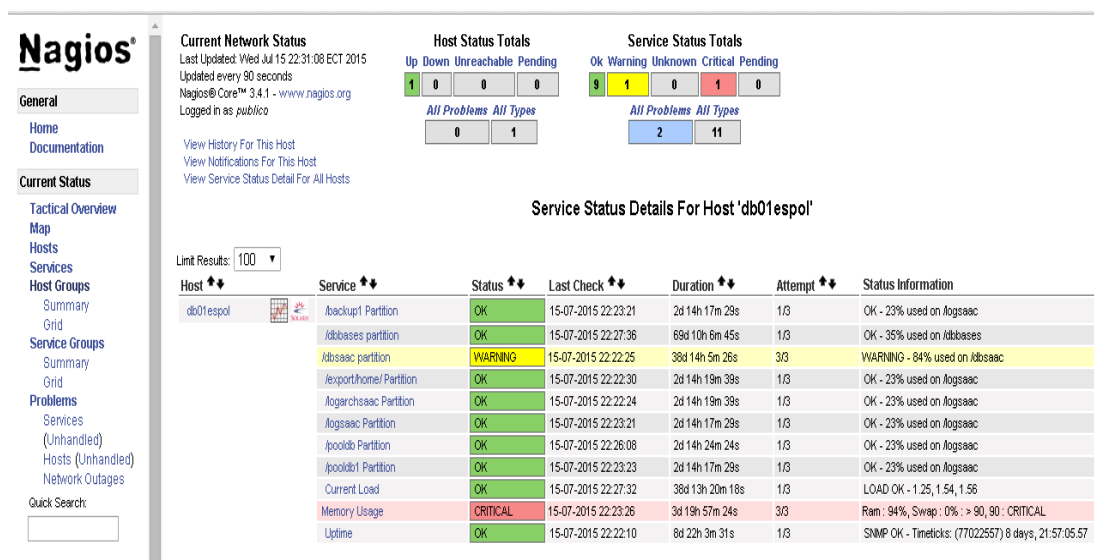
Nagios®

General

Home
Documentation

Current Status

Tactical Overview
Map
Hosts
Services
Host Groups
Summary
Grid
Service Groups
Summary
Grid
Problems
Services (Unhandled)
Hosts (Unhandled)
Network Outages

Quick Search:

Current Network Status
Last Updated: Wed Jul 15 22:31:08 ECT 2015
Updated every 90 seconds
Nagios® Core™ 3.4.1 - www.nagios.org
Logged in as *publico*

View History For This Host
View Notifications For This Host
View Service Status Detail For All Hosts

Host Status Totals

| Up | Down | Unreachable | Pending |
|---|---|---|---|
| 1 | 0 | 0 | 0 |

| All Problems | All Types |
|---|---|
| 0 | 1 |

Service Status Totals

| Ok | Warning | Unknown | Critical | Pending |
|---|---|---|---|---|
| 9 | 1 | 0 | 1 | 0 |

| All Problems | All Types |
|---|---|
| 2 | 11 |

Service Status Details For Host 'db01espol'

Limit Results: 100

| Host | Service | Status | Last Check | Duration | Attempt | Status Information |
|---|---|---|---|---|---|---|
| db01espol | /backup1 Partition | OK | 15-07-2015 22:23:21 | 2d 14h 17m 29s | 1/3 | OK - 23% used on /logsaac |
| | /dbbases partition | OK | 15-07-2015 22:27:36 | 69d 10h 6m 45s | 1/3 | OK - 35% used on /dbbases |
| | /dbsaac partition | WARNING | 15-07-2015 22:22:25 | 38d 14h 5m 26s | 3/3 | WARNING - 84% used on /dbsaac |
| | /export/home/ Partition | OK | 15-07-2015 22:22:30 | 2d 14h 19m 39s | 1/3 | OK - 23% used on /logsaac |
| | /logarchsaac Partition | OK | 15-07-2015 22:22:24 | 2d 14h 19m 39s | 1/3 | OK - 23% used on /logsaac |
| | /logsaac Partition | OK | 15-07-2015 22:23:21 | 2d 14h 17m 29s | 1/3 | OK - 23% used on /logsaac |
| | /pooldb Partition | OK | 15-07-2015 22:26:08 | 2d 14h 24m 24s | 1/3 | OK - 23% used on /logsaac |
| | /pooldb1 Partition | OK | 15-07-2015 22:23:23 | 2d 14h 17m 29s | 1/3 | OK - 23% used on /logsaac |
| | Current Load | OK | 15-07-2015 22:27:32 | 38d 13h 20m 18s | 1/3 | LOAD OK - 1.25, 1.54, 1.56 |
| | Memory Usage | CRITICAL | 15-07-2015 22:23:26 | 3d 19h 57m 24s | 3/3 | Ram : 94%, Swap : 0% : > 90, 90 : CRITICAL |
| | Uptime | OK | 15-07-2015 22:22:10 | 8d 22h 3m 31s | 1/3 | SNMP OK - Timeticks: (77022557) 8 days, 21:57:05.57 |